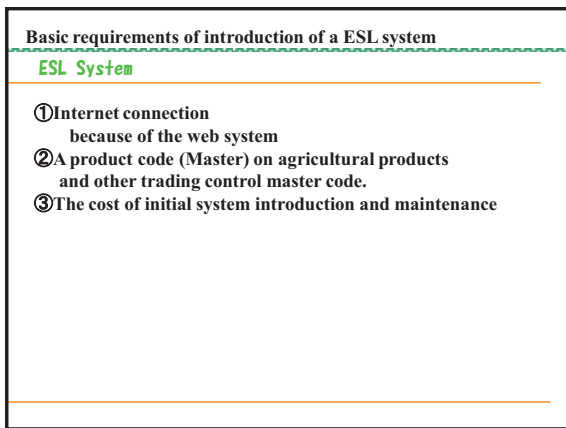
Basic requirements of introduction of a ESL system

ESL System

①Internet connection
because of the web system
②A product code (Master) on agricultural products and other trading control master code.
③The cost of initial system introduction and maintenance